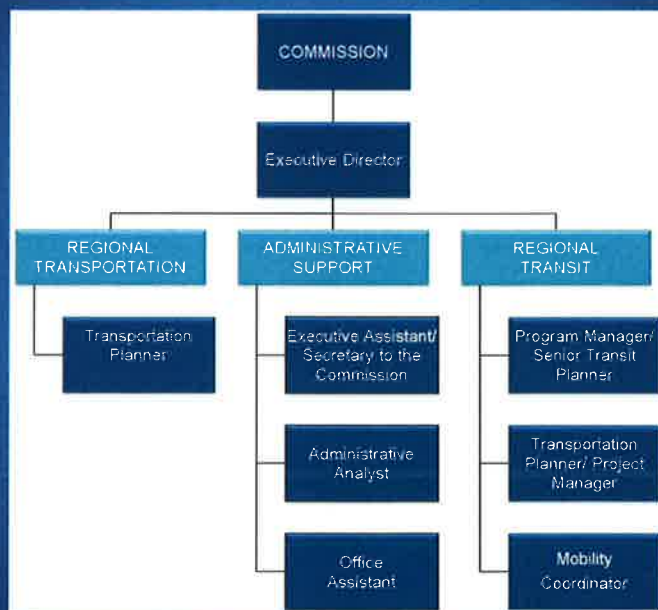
COMMISSION

Executive Director

REGIONAL TRANSPORTATION

ADMINISTRATIVE SUPPORT

REGIONAL TRANSIT

Transportation Planner

Executive Assistant/ Secretary to the Commission

Administrative Analyst

Office Assistant

Program Manager/ Senior Transit Planner

Transportation Planner/ Project Manager

Mobility Coordinator